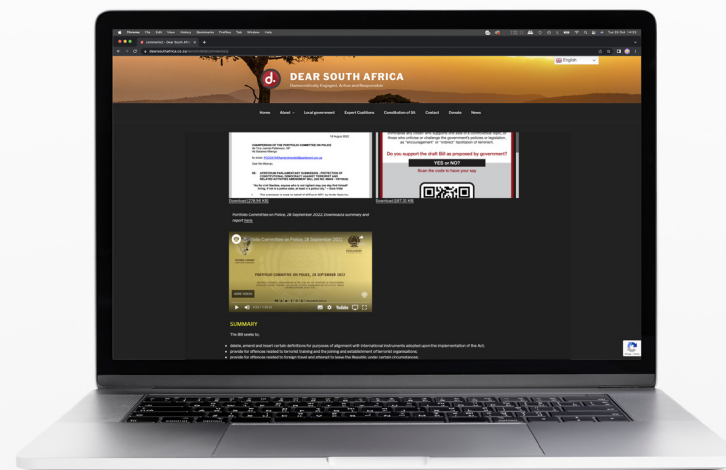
DEAR SOUTH AFRICA

Democratically Engaged, Active and Responsible

English

Home About Local government Expert Coalitions Constitution of SA Contact Donate News

Do you support the draft Bill as proposed by government?

YES or NO?

Scan the code to have your say

Download [278.55 KB]

Download [287.35 KB]

Portfolio Committee on Police, 28 September 2022, Downloads summary and report here.

Portfolio Committee on Police, 28 September 2022

PORTFOLIO COMMITTEE ON POLICE, 28 SEPTEMBER 2022

YouTube

SUMMARY

The Bill seeks to:

delete, amend and insert certain definitions for purposes of alignment with international instruments adopted upon the implementation of the Act;

provide for offences related to terrorist training and the joining and establishment of terrorist organisations;

provide for offences related to foreign travel and attempt to leave the Republic under certain circumstances;